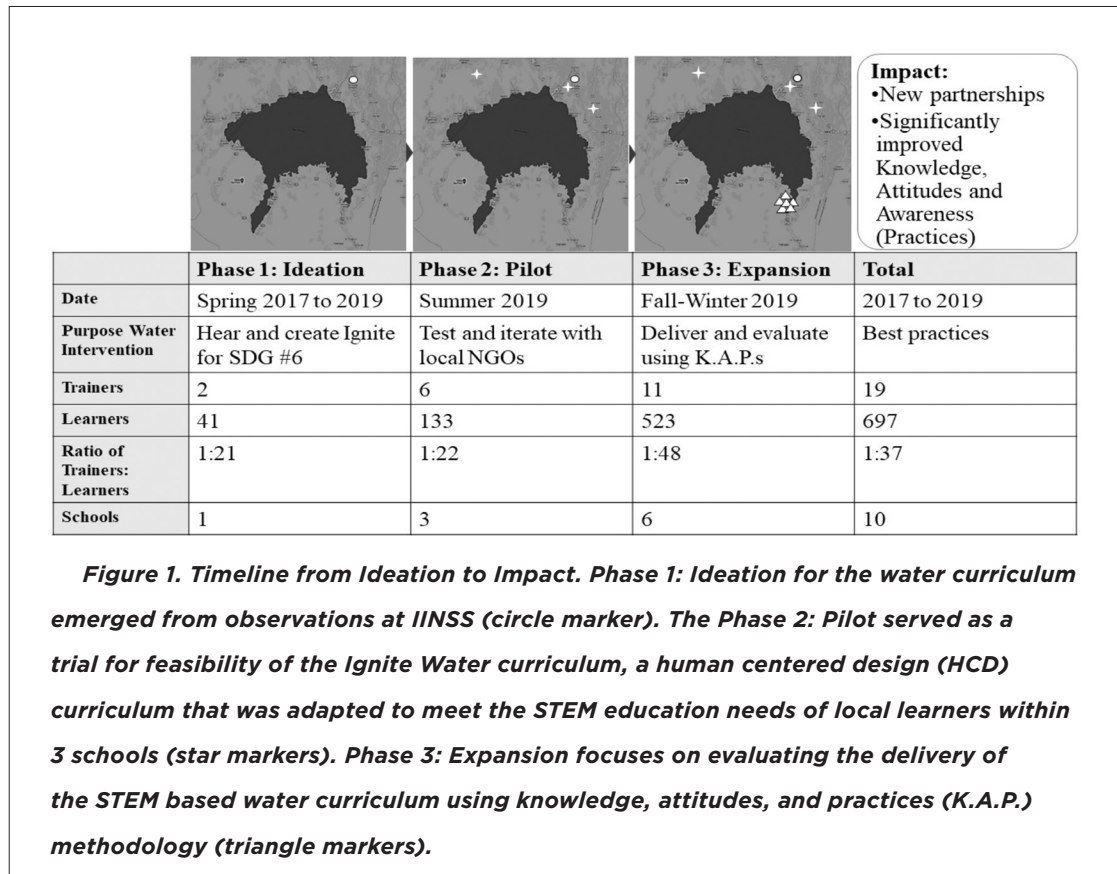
Impact:
•New partnerships
•Significantly improved Knowledge, Attitudes and Awareness (Practices)

| | Phase 1: Ideation | Phase 2: Pilot | Phase 3: Expansion | Total |
|---|---|---|---|---|
| Date | Spring 2017 to 2019 | Summer 2019 | Fall-Winter 2019 | 2017 to 2019 |
| Purpose Water Intervention | Hear and create Ignite for SDG #6 | Test and iterate with local NGOs | Deliver and evaluate using K.A.P.s | Best practices |
| Trainers | 2 | 6 | 11 | 19 |
| Learners | 41 | 133 | 523 | 697 |
| Ratio of Trainers: Learners | 1:21 | 1:22 | 1:48 | 1:37 |
| Schools | 1 | 3 | 6 | 10 |

Figure 1. Timeline from Ideation to Impact. Phase 1: Ideation for the water curriculum emerged from observations at IINSS (circle marker). The Phase 2: Pilot served as a trial for feasibility of the Ignite Water curriculum, a human centered design (HCD) curriculum that was adapted to meet the STEM education needs of local learners within 3 schools (star markers). Phase 3: Expansion focuses on evaluating the delivery of the STEM based water curriculum using knowledge, attitudes, and practices (K.A.P.) methodology (triangle markers).